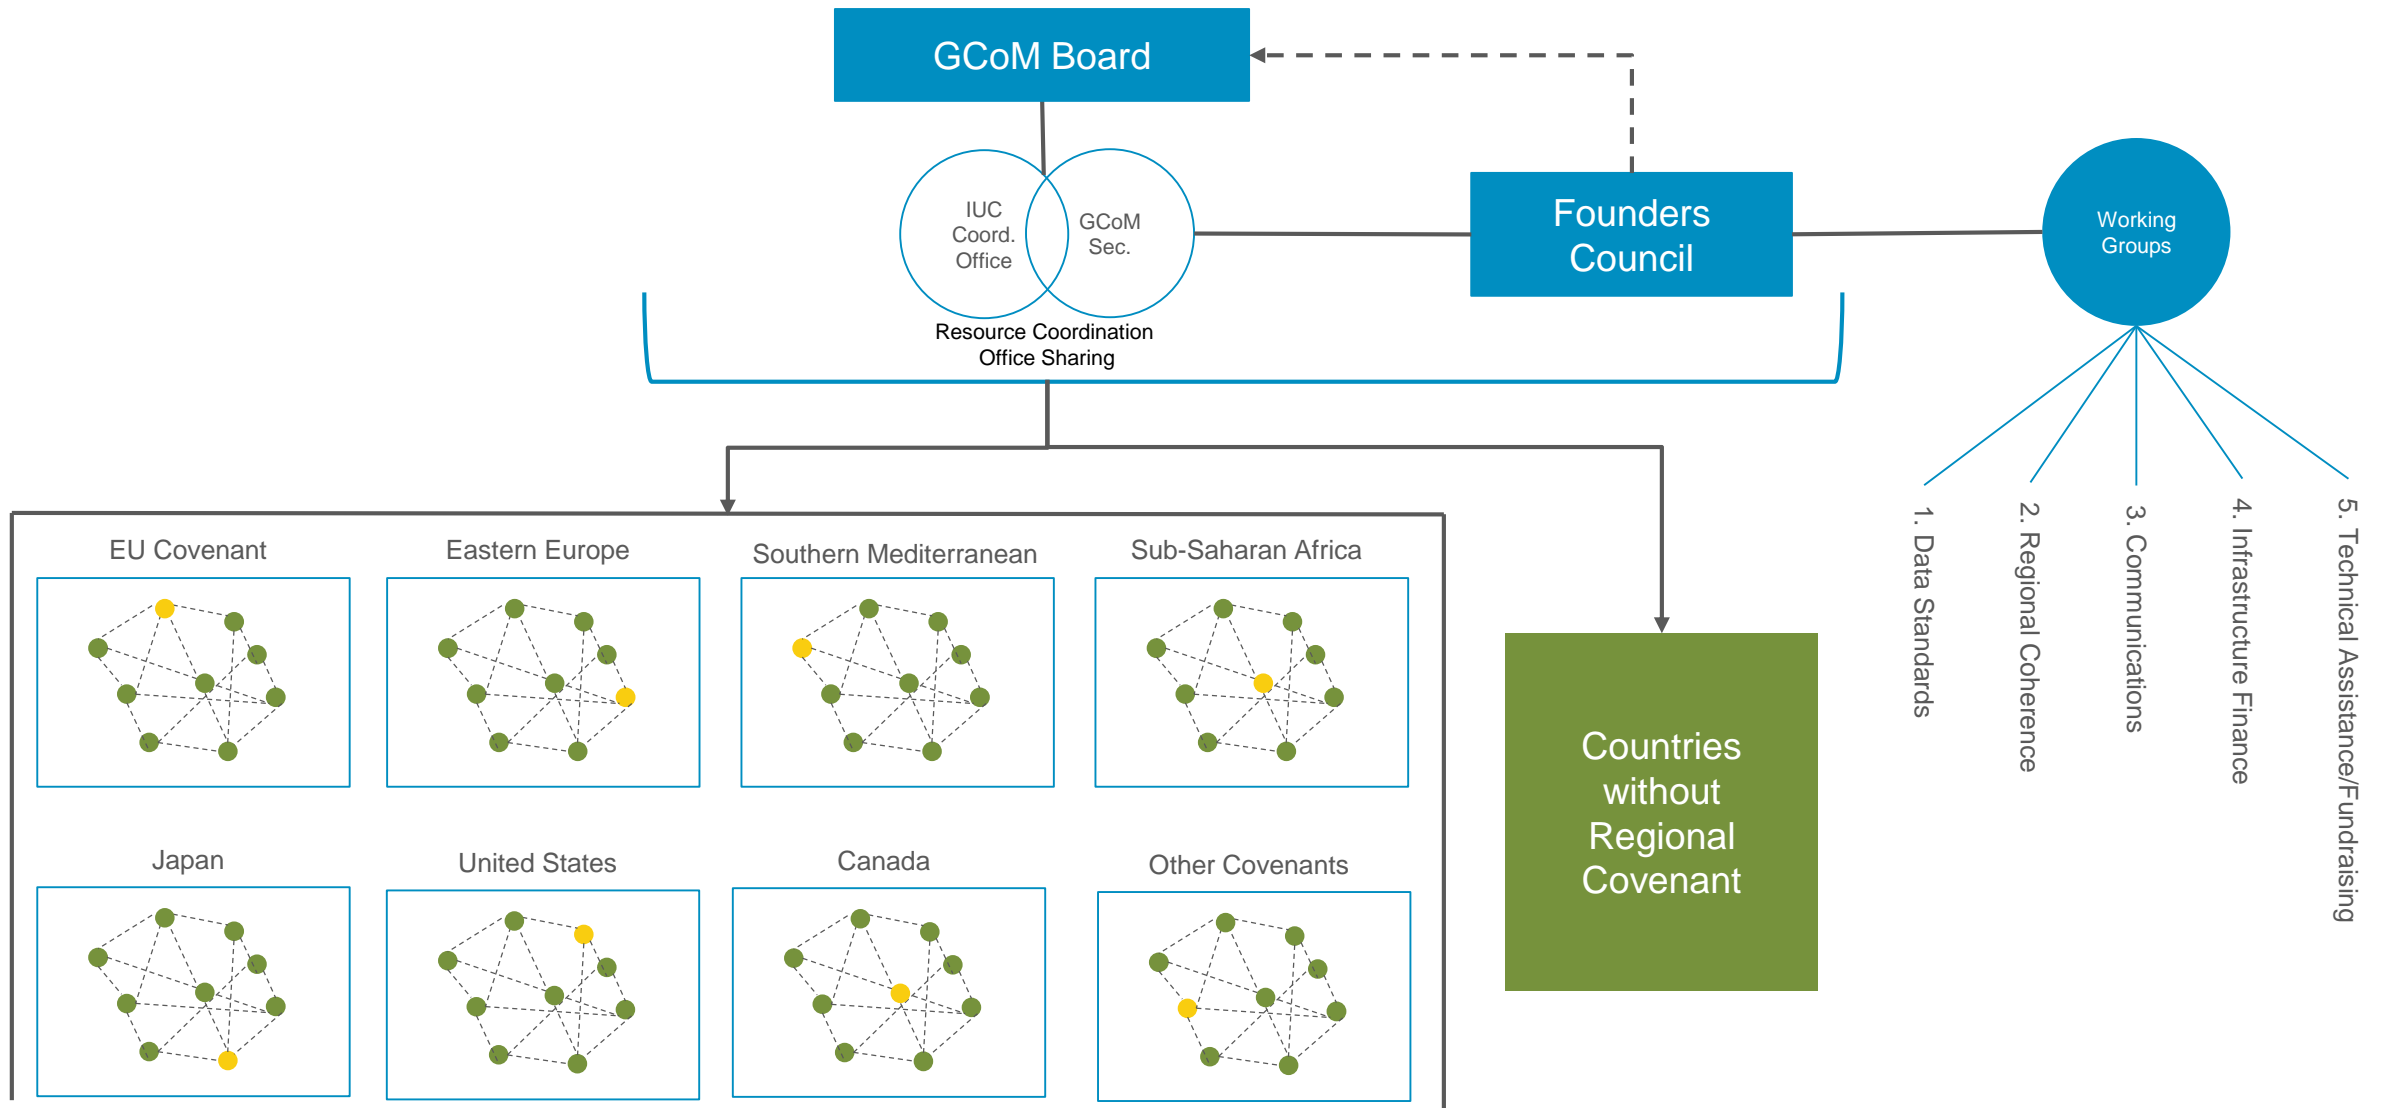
GCoM Board

IUC Coord. Office

GCoM Sec.

Resource Coordination Office Sharing

Founders Council

Working Groups

1. Data Standards

2. Regional Coherence

3. Communications

4. Infrastructure Finance

5. Technical Assistance/Fundraising

EU Covenant

Eastern Europe

Southern Mediterranean

Sub-Saharan Africa

Japan

United States

Canada

Other Covenants

Countries without Regional Covenant